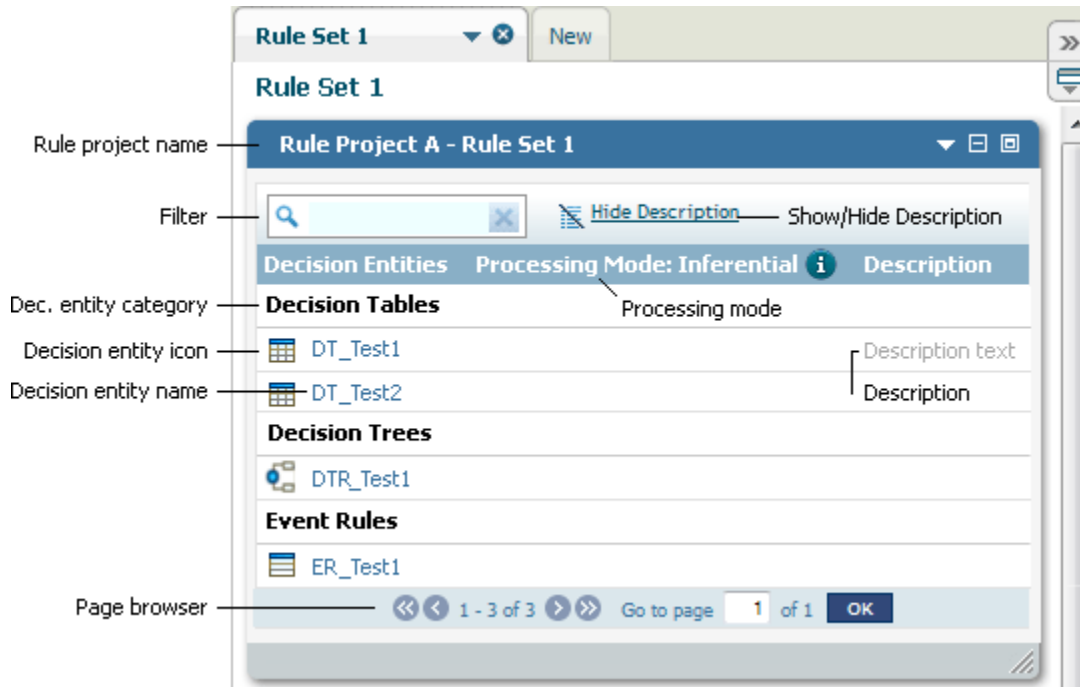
Rule Set 1
New
Rule Set 1
Rule project name
Rule Project A - Rule Set 1
Filter
Hide Description
Show/Hide Description
Decision Entities
Processing Mode: Inferential
Description
Dec. entity category
Decision Tables
Processing mode
Decision entity icon
DT_Test1
Description text
Decision entity name
DT_Test2
Description
Decision Trees
DTR_Test1
Event Rules
ER_Test1
Page browser
1 - 3 of 3
Go to page
1
of 1
OK